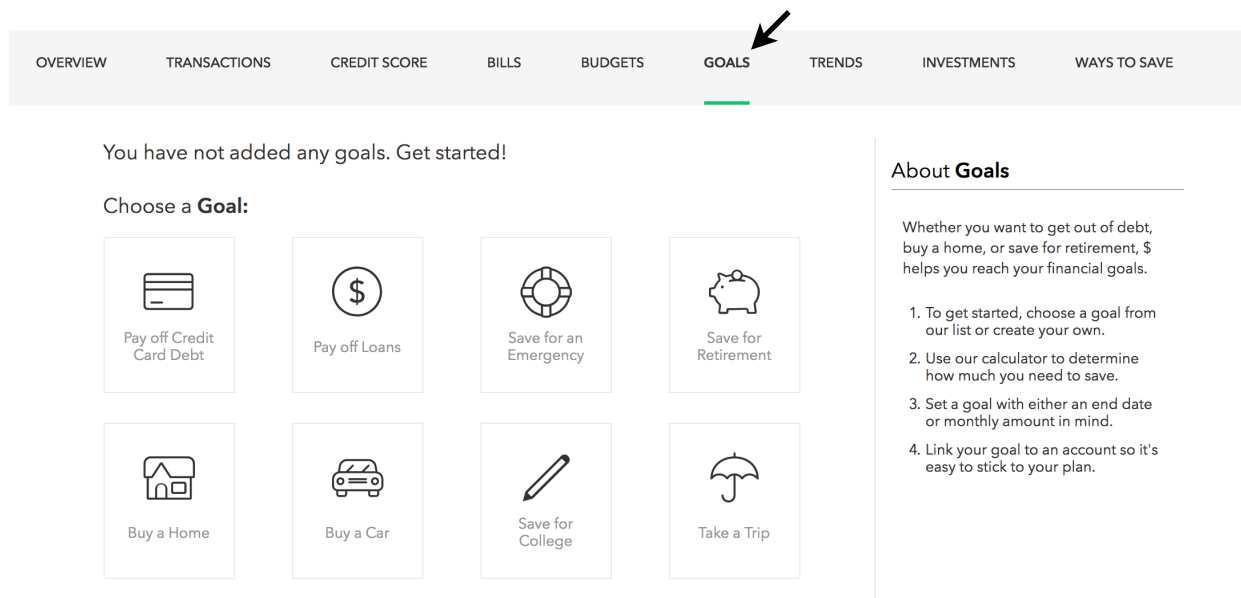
OVERVIEW TRANSACTIONS CREDIT SCORE BILLS BUDGETS GOALS TRENDS INVESTMENTS WAYS TO SAVE

You have not added any goals. Get started!

Choose a **Goal:**

Pay off Credit Card Debt

Pay off Loans

Save for an Emergency

Save for Retirement

Buy a Home

Buy a Car

Save for College

Take a Trip

About **Goals**

Whether you want to get out of debt, buy a home, or save for retirement, $ helps you reach your financial goals.

1. To get started, choose a goal from our list or create your own.
2. Use our calculator to determine how much you need to save.
3. Set a goal with either an end date or monthly amount in mind.
4. Link your goal to an account so it's easy to stick to your plan.